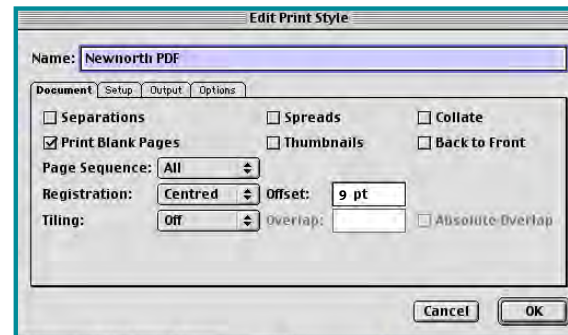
Edit Print Style

Name: Newnorth PDF

Document | Setup | Output | Options

☐ Separations
☐ Spreads
☐ Collate
☑ Print Blank Pages
☐ Thumbnails
☐ Back to Front

Page Sequence: All

Registration: Centred
Offset: 9 pt

Tiling: Off
Overlap:
☐ Absolute Overlap

Cancel
OK